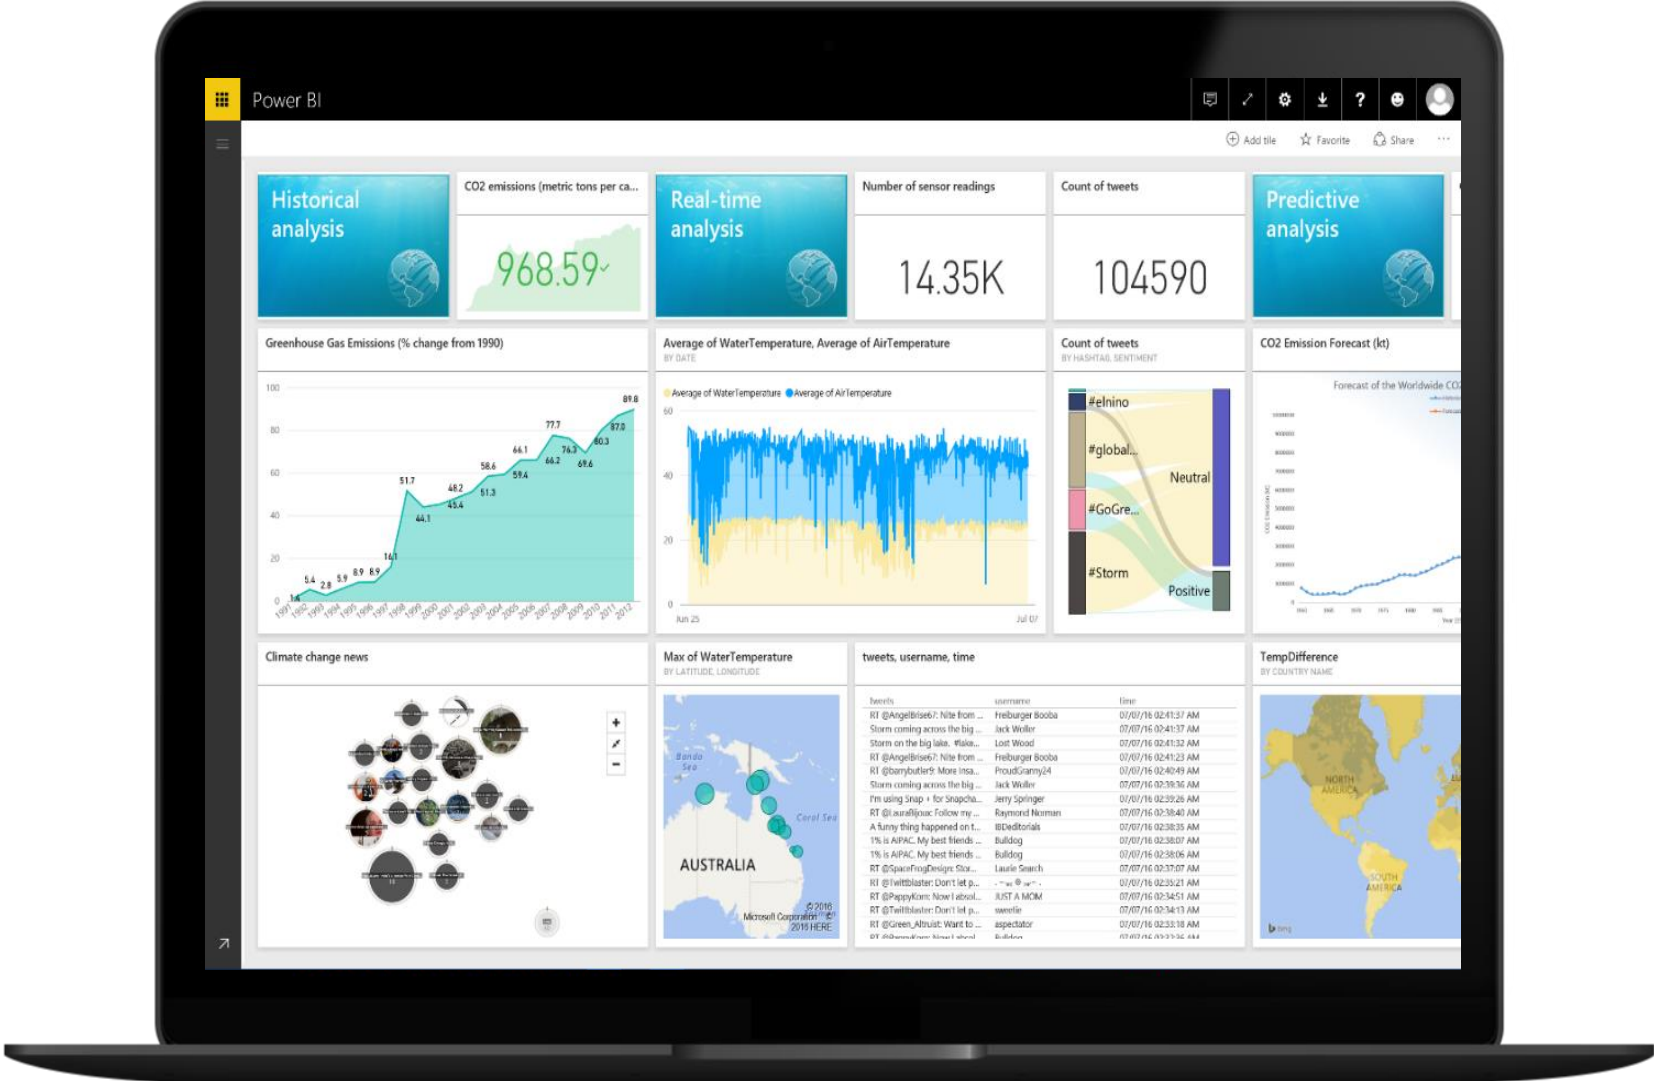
Power BI

Add tile Favorite Share ···

Historical analysis

CO2 emissions (metric tons per ca...

968.59

Real-time analysis

Number of sensor readings

14.35K

Count of tweets

104590

Predictive analysis

Greenhouse Gas Emissions (% change from 1990)

100 80 60 40 20 0

1.4 5.4 2.8 5.9 8.9 8.9 14.1 51.7 44.1 48.2 45.4 58.6 51.3 66.1 59.4 77.7 66.2 76.3 69.6 80.3 87.0 89.8

1991 1992 1993 1994 1995 1996 1997 1998 1999 2000 2001 2002 2003 2004 2005 2006 2007 2008 2009 2010 2011 2012

Average of WaterTemperature, Average of AirTemperature
BY DATE

Average of WaterTemperature Average of AirTemperature

60 40 20 0

Jun 25 Jul 07

Count of tweets
BY HASHTAG, SENTIMENT

#elnino
#global...
#GoGre...
#Storm
Neutral
Positive

CO2 Emission Forecast (kt)

Forecast of the Worldwide CO

Climate change news

Max of WaterTemperature
BY LATITUDE, LONGITUDE

Banda Sea
Coral Sea
AUSTRALIA
© 2016 Microsoft Corporation © 2016 HERE

tweets, username, time

| tweets | username | time |
|---|---|---|
| RT @AngelBrise67: Nite from ... | Freiburger Booba | 07/07/16 02:41:37 AM |
| Storm coming across the big ... | Jack Waller | 07/07/16 02:41:37 AM |
| Storm on the big lake. #lake... | Lost Wood | 07/07/16 02:41:32 AM |
| RT @AngelBrise67: Nite from ... | Freiburger Booba | 07/07/16 02:41:23 AM |
| RT @barrybutler9: More Insa... | ProudGranny24 | 07/07/16 02:40:49 AM |
| Storm coming across the big ... | Jack Waller | 07/07/16 02:39:36 AM |
| I'm using Snap + for Snapcha... | Jerry Springer | 07/07/16 02:39:26 AM |
| RT @LauraBijoux: Follow my ... | Raymond Norman | 07/07/16 02:38:40 AM |
| A funny thing happened on t... | IBDeditorials | 07/07/16 02:38:35 AM |
| 1% is AIPAC. My best friends ... | Bulldog | 07/07/16 02:38:07 AM |
| 1% is AIPAC. My best friends ... | Bulldog | 07/07/16 02:38:06 AM |
| RT @SpaceFrogDesign: Stor... | Laurie Search | 07/07/16 02:37:07 AM |
| RT @Twittblaster: Don't let p... | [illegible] | 07/07/16 02:35:21 AM |
| RT @PappyKorn: Now I absol... | JUST A MOM | 07/07/16 02:34:51 AM |
| RT @Twittblaster: Don't let p... | sweetie | 07/07/16 02:34:13 AM |
| RT @Green_Altruist: Want to ... | aspectator | 07/07/16 02:33:18 AM |

TempDifference
BY COUNTRY NAME

NORTH AMERICA
SOUTH AMERICA
bing